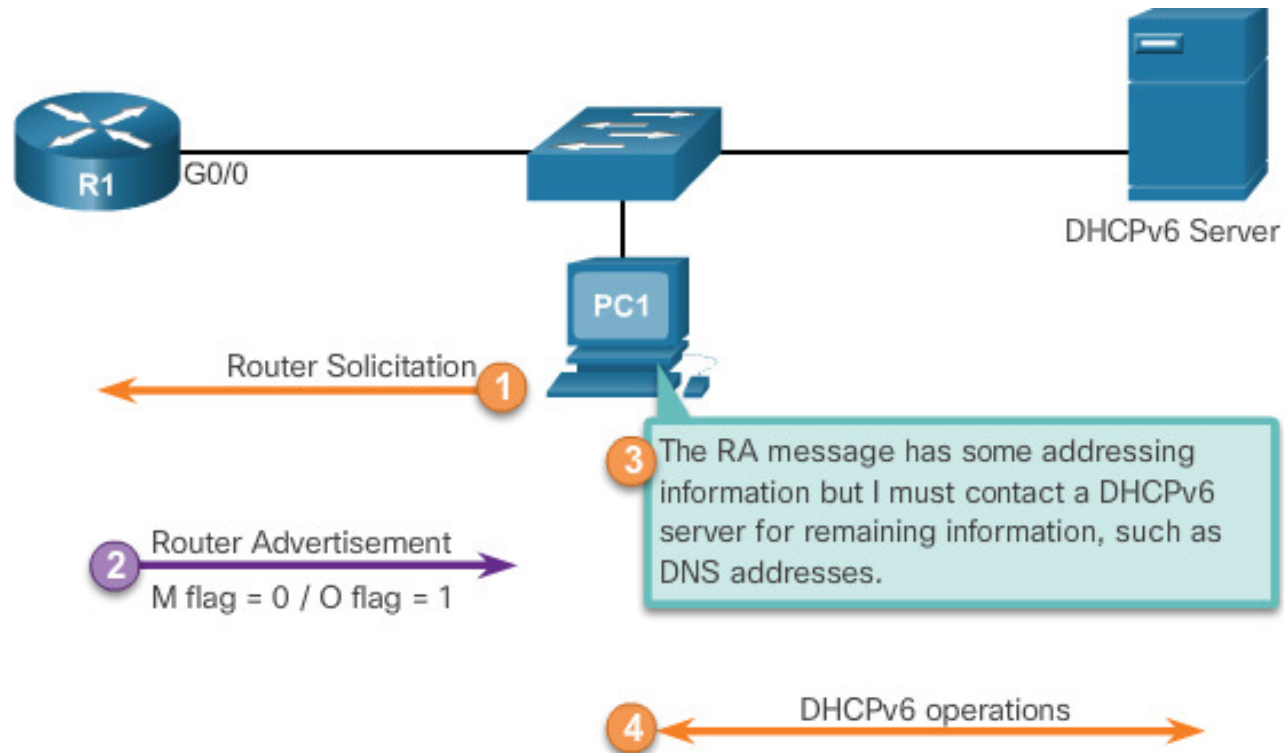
R1
G0/0
DHCPv6 Server
PC1
Router Solicitation
1
3
The RA message has some addressing information but I must contact a DHCPv6 server for remaining information, such as DNS addresses.
2
Router Advertisement
M flag = 0 / O flag = 1
4
DHCPv6 operations